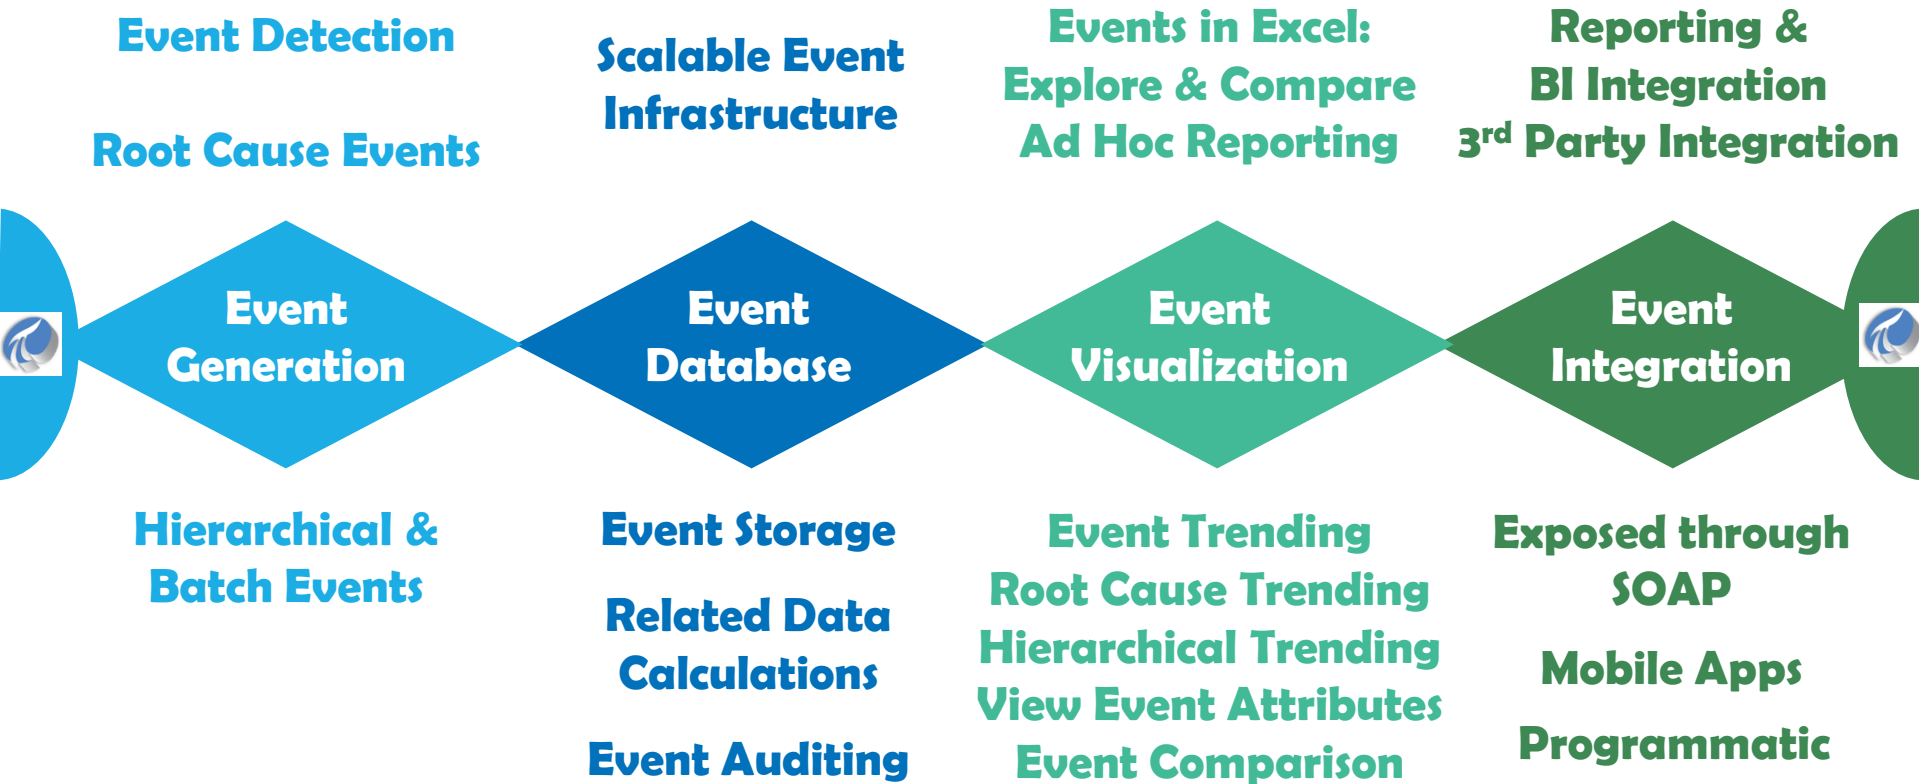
Event Detection

Root Cause Events

Scalable Event Infrastructure

Events in Excel:
Explore & Compare
Ad Hoc Reporting

Reporting &
BI Integration
3$^{rd}$ Party Integration

Event Generation

Event Database

Event Visualization

Event Integration

Hierarchical & Batch Events

Event Storage

Related Data Calculations

Event Auditing

Event Trending
Root Cause Trending
Hierarchical Trending
View Event Attributes
Event Comparison

Exposed through SOAP

Mobile Apps

Programmatic